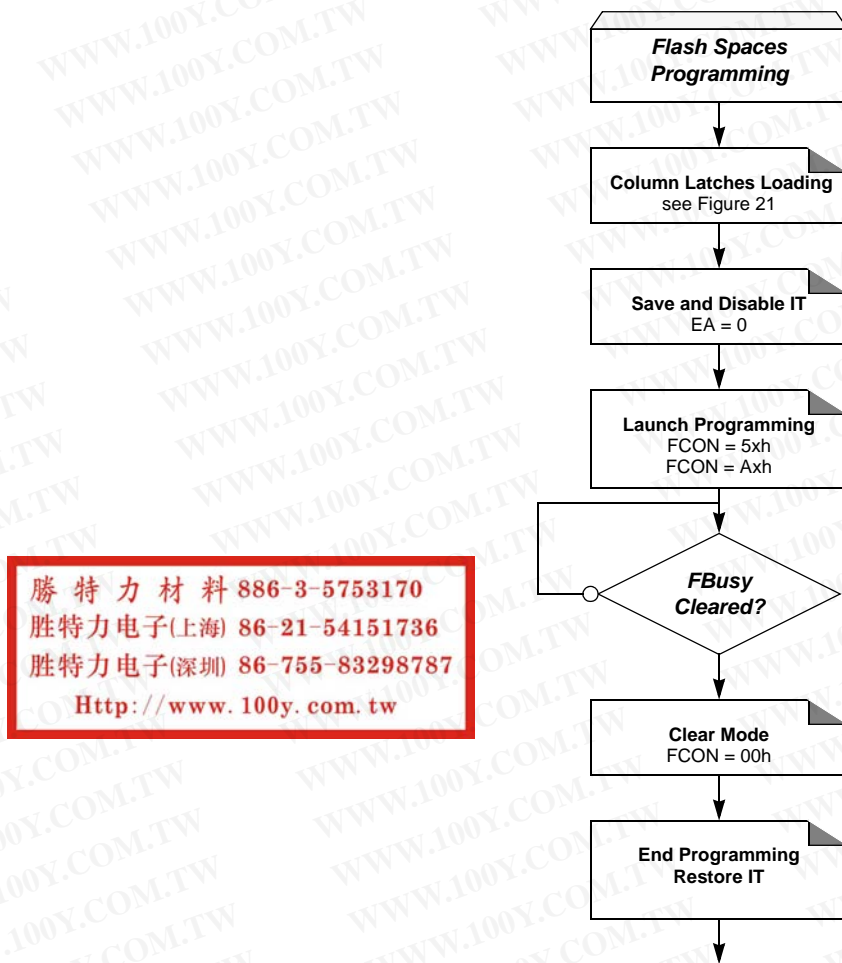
Flash Spaces Programming

Column Latches Loading
see Figure 21

Save and Disable IT
EA = 0

Launch Programming
FCON = 5xh
FCON = Axh

FBusy Cleared?

Clear Mode
FCON = 00h

End Programming
Restore IT

勝 特 力 材 料 886-3-5753170
胜特力电子(上海) 86-21-54151736
胜特力电子(深圳) 86-755-83298787
Http://www.100y.com.tw

WWW.100Y.COM.TW